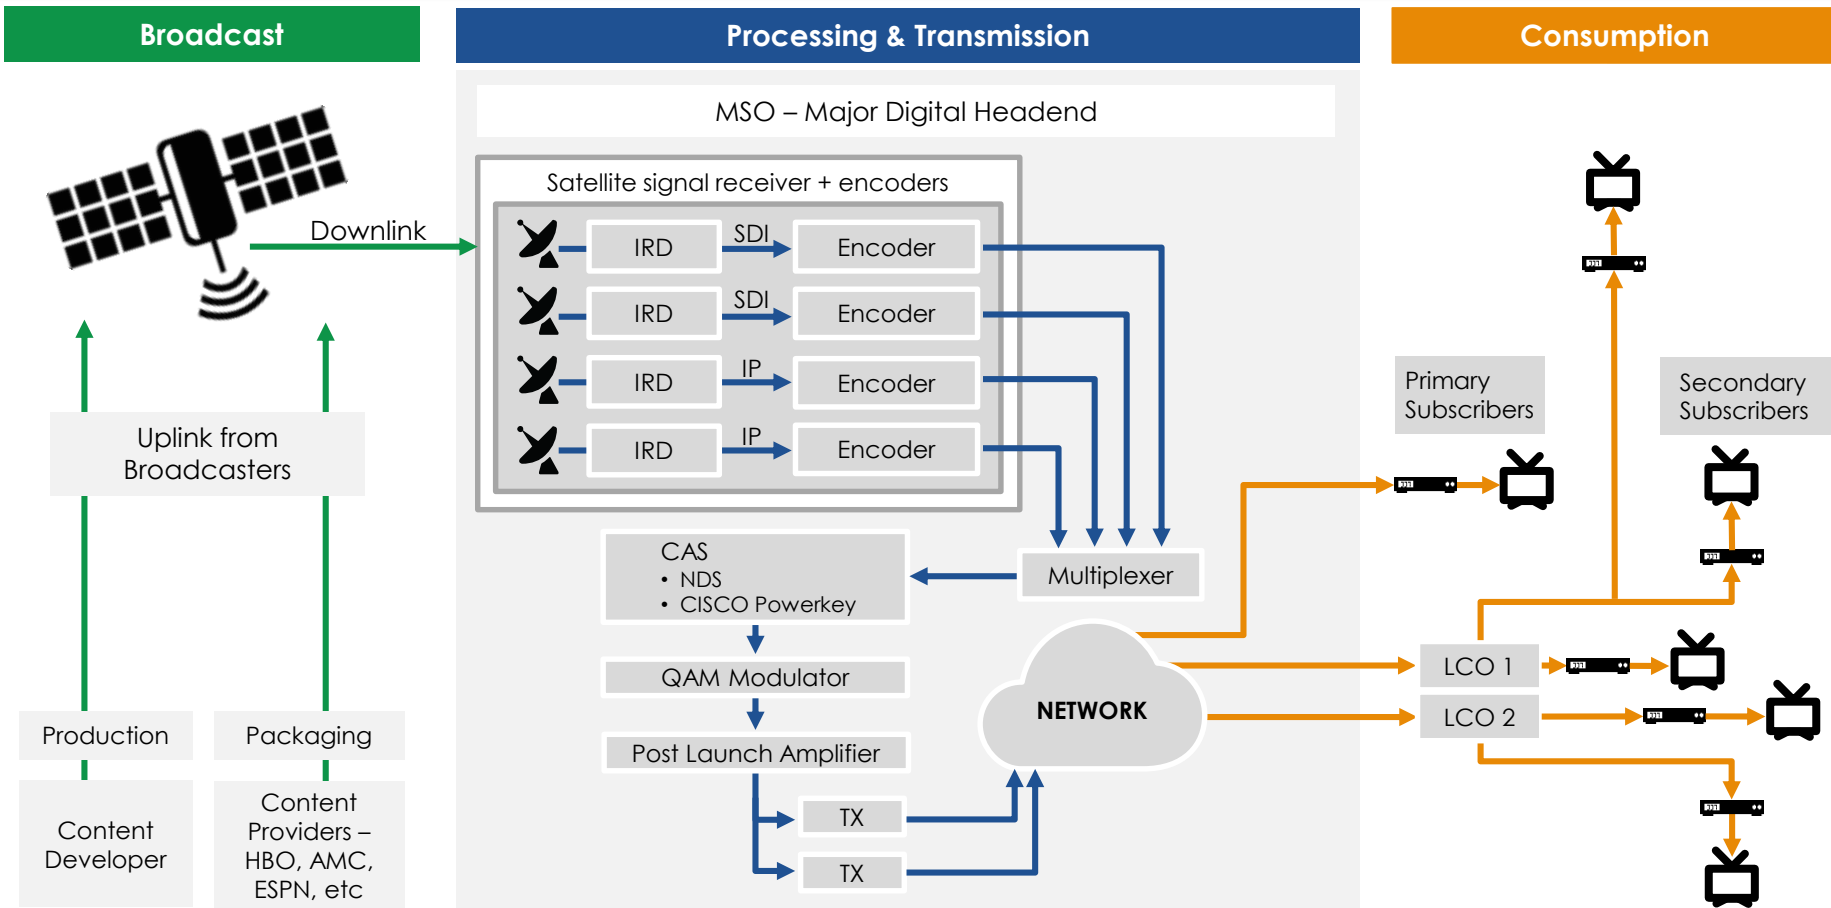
Broadcast

Processing & Transmission

Consumption

MSO – Major Digital Headend

Satellite signal receiver + encoders

Downlink

IRD
SDI
Encoder

IRD
SDI
Encoder

IRD
IP
Encoder

IRD
IP
Encoder

Uplink from Broadcasters

CAS
• NDS
• CISCO Powerkey

Multiplexer

QAM Modulator

Post Launch Amplifier

TX

TX

NETWORK

Primary Subscribers

Secondary Subscribers

LCO 1

LCO 2

Production

Packaging

Content Developer

Content Providers – HBO, AMC, ESPN, etc